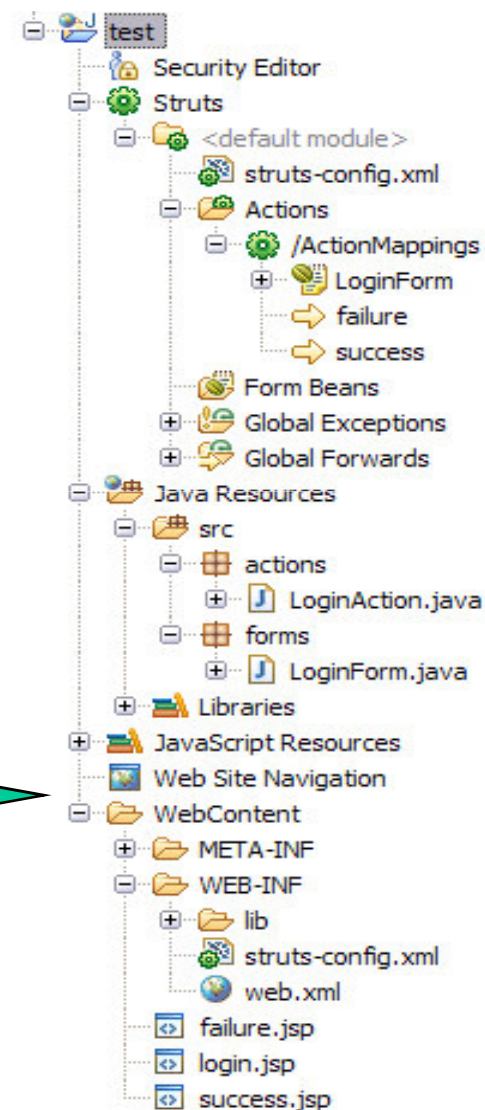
test
Security Editor
Struts
<default module>
struts-config.xml
Actions
/ActionMappings
LoginForm
failure
success
Form Beans
Global Exceptions
Global Forwards
Java Resources
src
actions
LoginAction.java
forms
LoginForm.java
Libraries
JavaScript Resources
Web Site Navigation
WebContent
META-INF
WEB-INF
lib
struts-config.xml
web.xml
failure.jsp
login.jsp
success.jsp